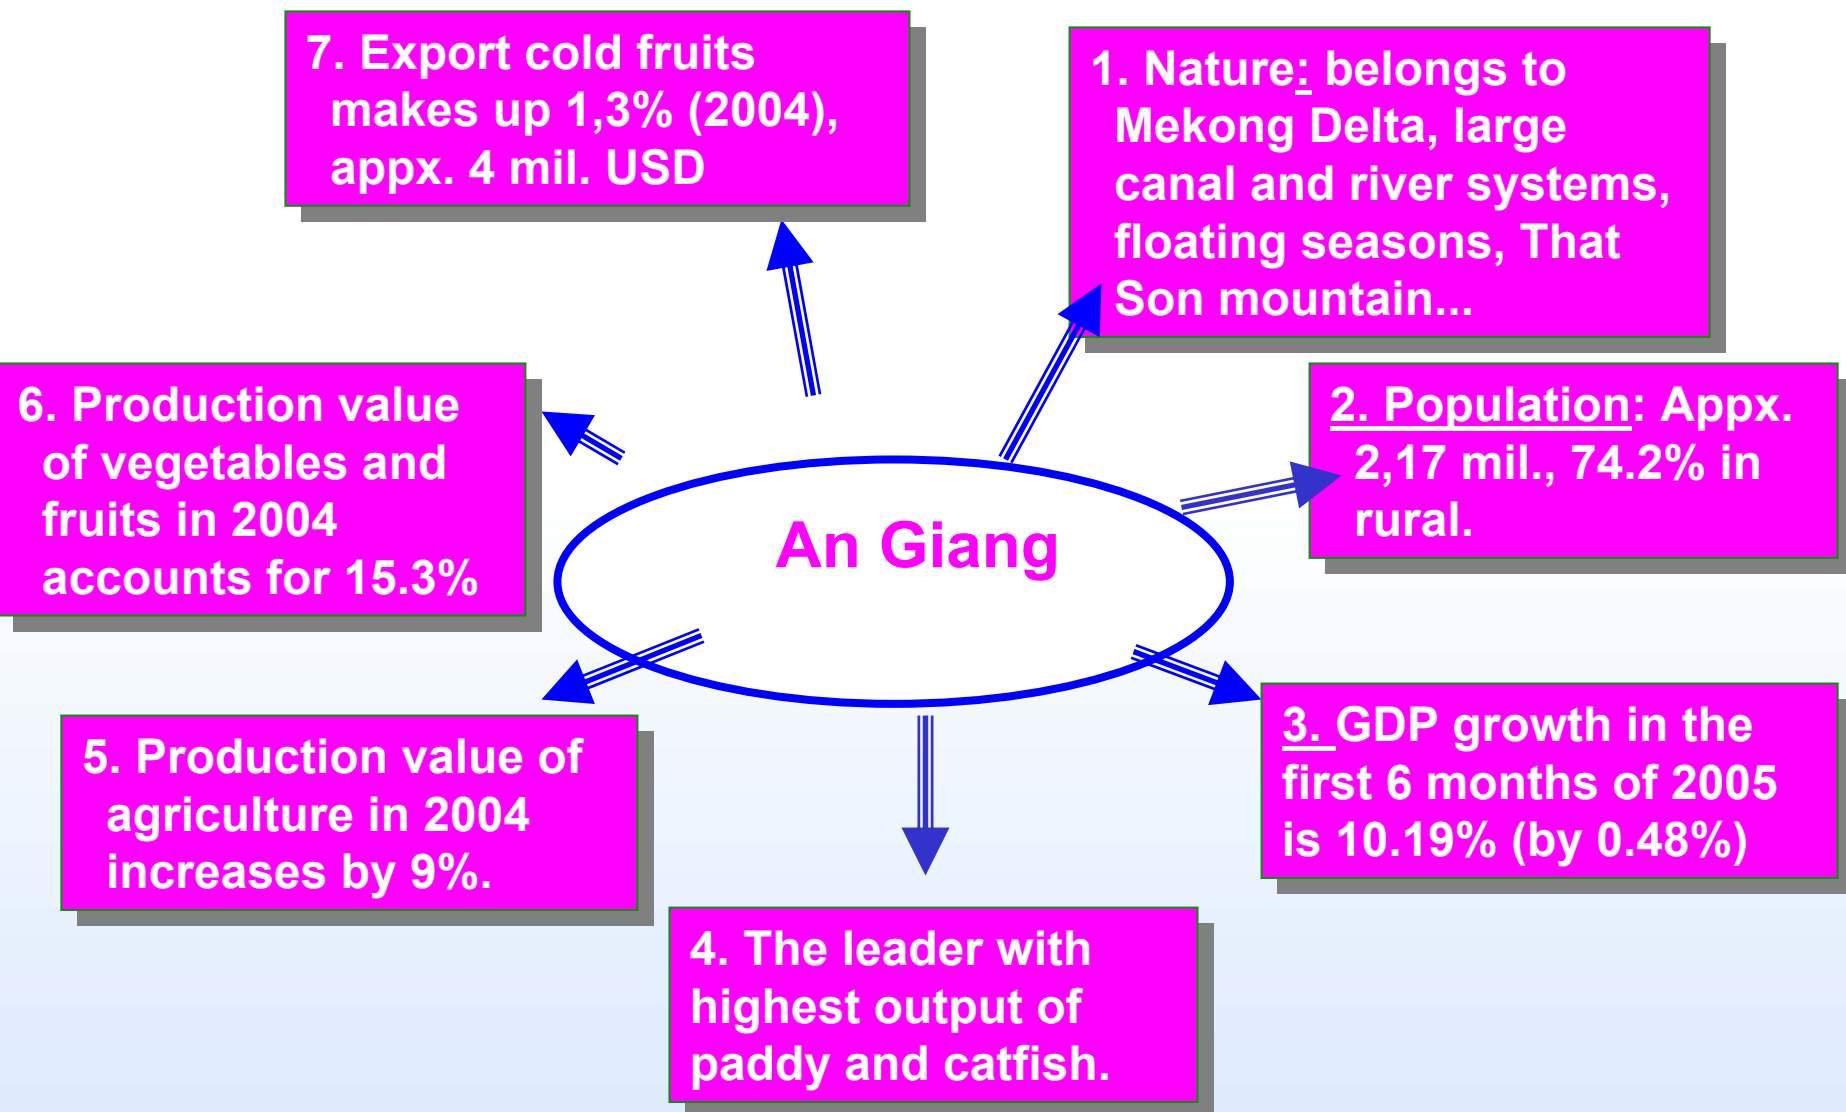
7. Export cold fruits makes up 1,3% (2004), appx. 4 mil. USD

1. Nature: belongs to Mekong Delta, large canal and river systems, floating seasons, That Son mountain...

6. Production value of vegetables and fruits in 2004 accounts for 15.3%

An Giang

2. Population: Appx. 2,17 mil., 74.2% in rural.

5. Production value of agriculture in 2004 increases by 9%.

3. GDP growth in the first 6 months of 2005 is 10.19% (by 0.48%)

4. The leader with highest output of paddy and catfish.